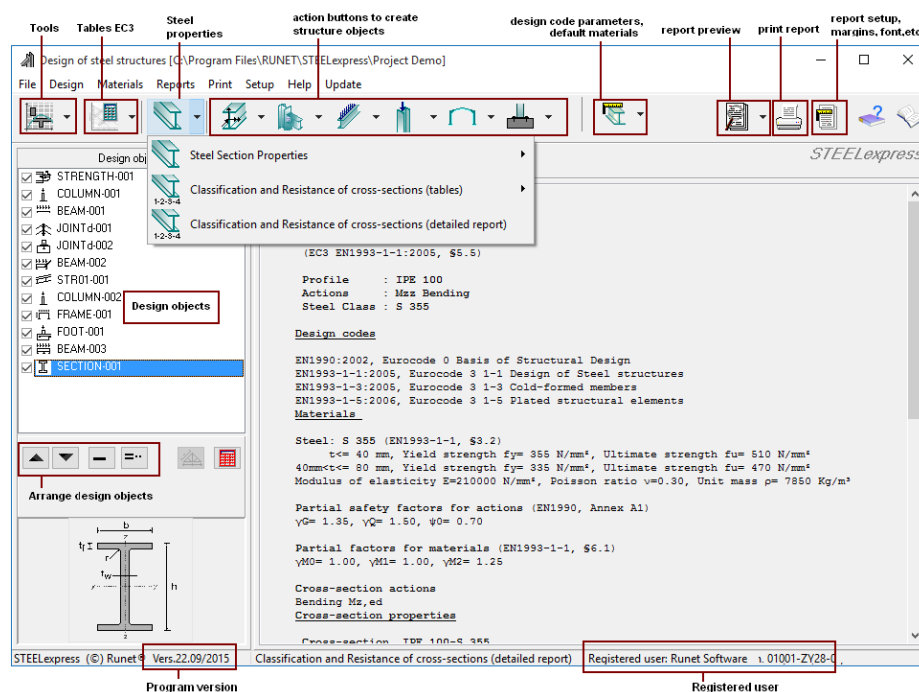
Tools
Tables EC3
Steel properties
action buttons to create structure objects
design code parameters, default materials
report preview
print report
report setup, margins, font,etc

Design of steel structures [C:\Program Files\RUNET\STEELexpress\Project Demo]

File Design Materials Reports Print Setup Help Update

Steel Section Properties
Classification and Resistance of cross-sections (tables)
Classification and Resistance of cross-sections (detailed report)

STEELexpress

Design obj
STRENGTH-001
COLUMN-001
BEAM-001
JOINTd-001
JOINTd-002
BEAM-002
STR01-001
COLUMN-002
FRAME-001
FOOT-001
BEAM-003
SECTION-001

Design objects

Arrange design objects

(EC3 EN1993-1-1:2005, §5.5)

Profile : IPE 100
Actions : Mzz Bending
Steel Class : S 355

Design codes

EN1990:2002, Eurocode 0 Basis of Structural Design
EN1993-1-1:2005, Eurocode 3 1-1 Design of Steel structures
EN1993-1-3:2005, Eurocode 3 1-3 Cold-formed members
EN1993-1-5:2006, Eurocode 3 1-5 Plated structural elements
Materials

Steel: S 355 (EN1993-1-1, §3.2)
t<= 40 mm, Yield strength fy= 355 N/mm², Ultimate strength fu= 510 N/mm²
40mm<t<= 80 mm, Yield strength fy= 335 N/mm², Ultimate strength fu= 470 N/mm²
Modulus of elasticity E=210000 N/mm², Poisson ratio ν=0.30, Unit mass ρ= 7850 Kg/m³

Partial safety factors for actions (EN1990, Annex A1)
γG= 1.35, γQ= 1.50, ψ0= 0.70

Partial factors for materials (EN1993-1-1, §6.1)
γM0= 1.00, γM1= 1.00, γM2= 1.25

Cross-section actions
Bending Mz,ed
Cross-section properties

Cross-section IPE 100-S 355

b
tf
r
tw
h

STEELexpress (C) Runet® Vers.22.09/2015 Classification and Resistance of cross-sections (detailed report) Registered user: Runet Software 01001-ZY28-0

Program version
Registered user